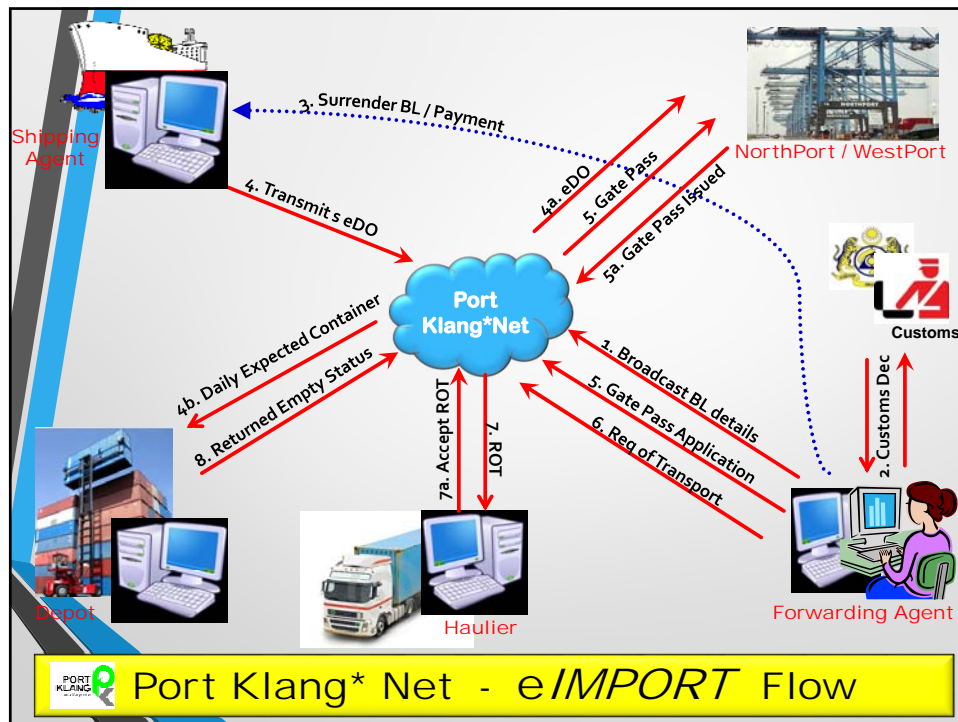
Shipping Agent

3. Surrender BL / Payment

4. Transmit s eDO

4a. eDO

5. Gate Pass

5a. Gate Pass Issued

NORTHPORT

NorthPort / WestPort

Customs

2. Customs Dec

Port Klang*Net

1. Broadcast BL details

5. Gate Pass Application

6. Req of Transport

4b. Daily Expected Container

8. Returned Empty Status

7a. Accept ROT

7. ROT

Depot

Haulier

Forwarding Agent

PORT KLANG

Port Klang* Net - eIMPORT Flow